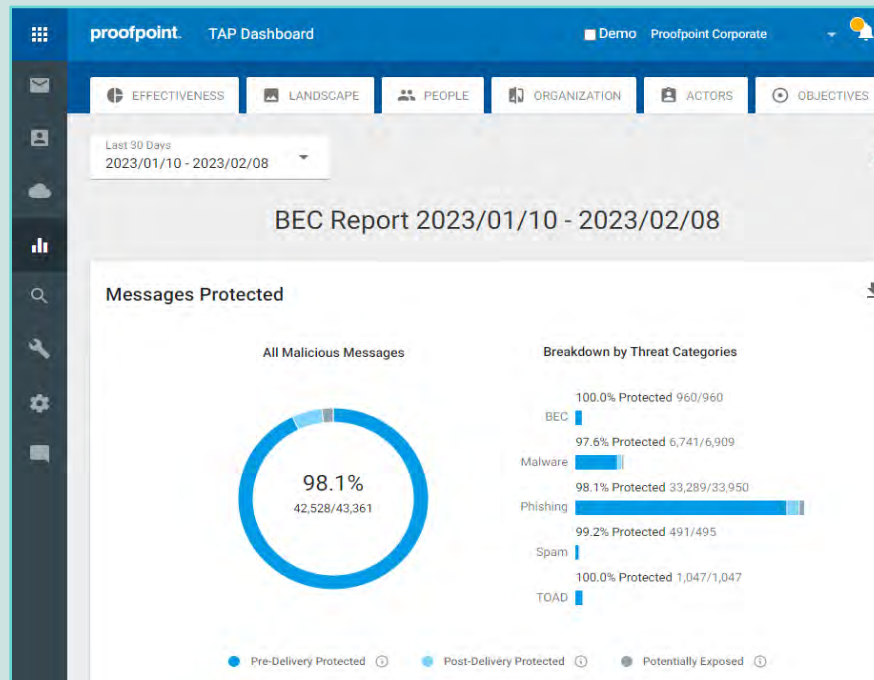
proofpoint. TAP Dashboard

Demo Proofpoint Corporate

EFFECTIVENESS LANDSCAPE PEOPLE ORGANIZATION ACTORS OBJECTIVES

Last 30 Days
2023/01/10 - 2023/02/08

BEC Report 2023/01/10 - 2023/02/08

Messages Protected

All Malicious Messages

98.1%
42,528/43,361

Breakdown by Threat Categories

100.0% Protected 960/960
BEC

97.6% Protected 6,741/6,909
Malware

98.1% Protected 33,289/33,950
Phishing

99.2% Protected 491/495
Spam

100.0% Protected 1,047/1,047
TOAD

Pre-Delivery Protected Post-Delivery Protected Potentially Exposed